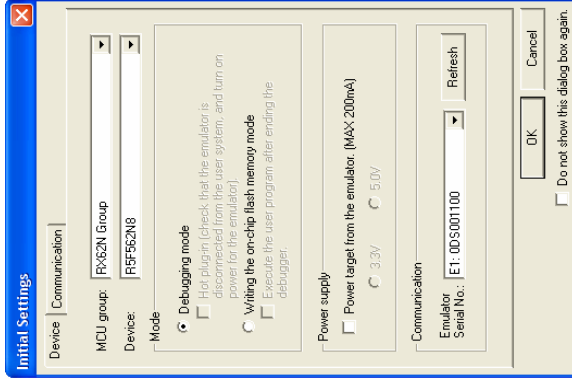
Initial Settings

Device | Communication

MCU group: RX62N Group

Device: R5F562N8

Mode

Debugging mode

Hot plug-in (check that the emulator is disconnected from the user system, and turn on power for the emulator)

Writing the on-chip flash memory mode

Execute the user program after ending the debugger.

Power supply

Power target from the emulator. (MAX 200mA)

3.3V

5.0V

Communication

Emulator Serial No.: E1: 0DS001100

Refresh

OK

Cancel

Do not show this dialog box again.